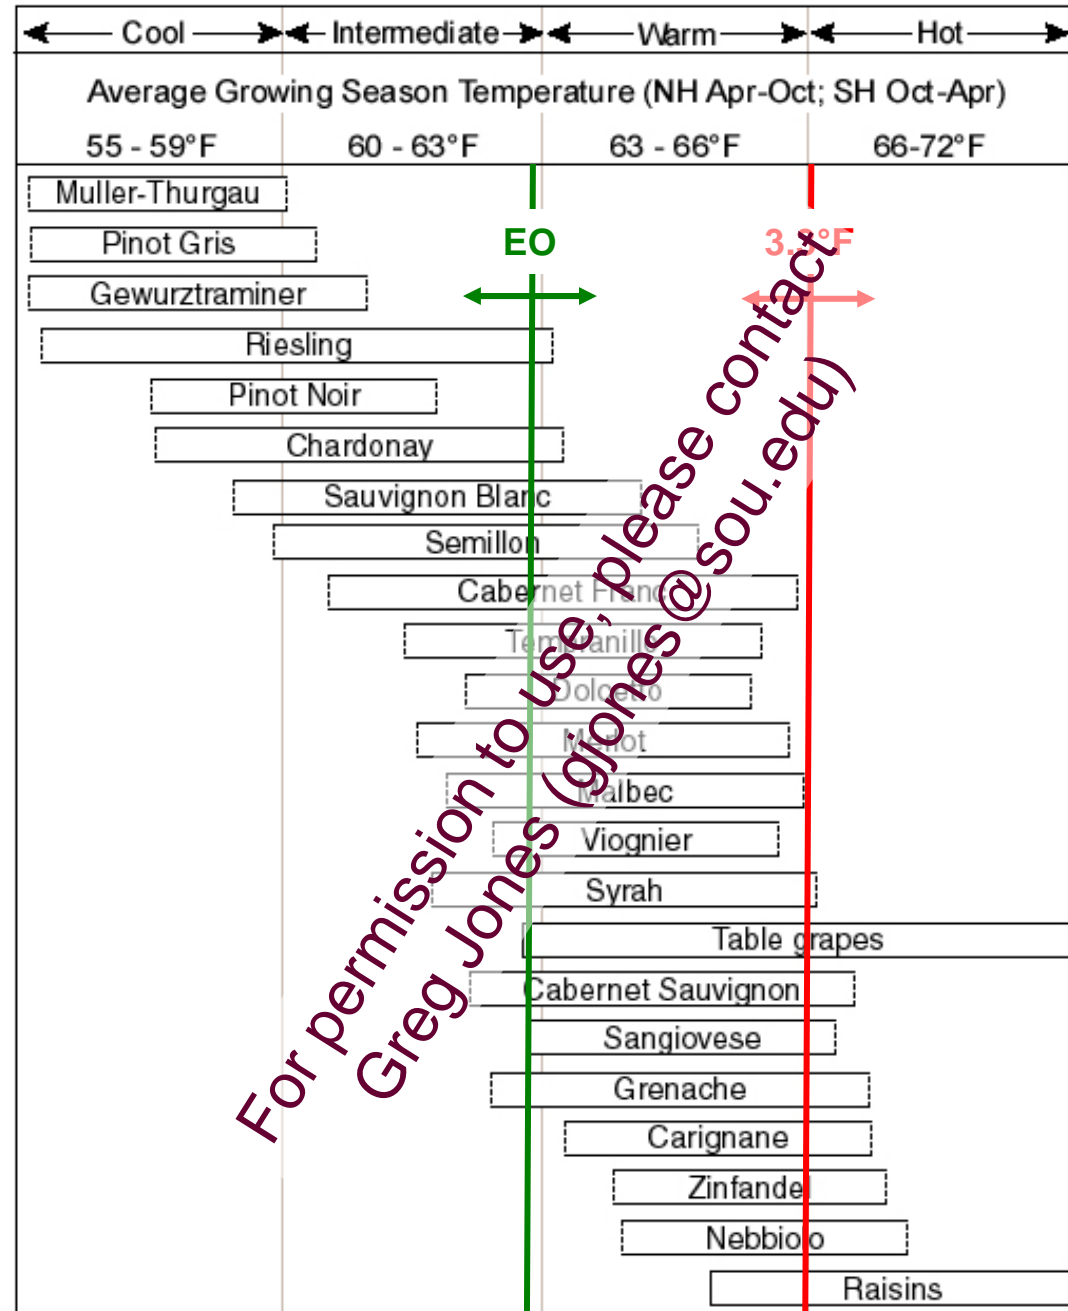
Cool Intermediate Warm Hot

Average Growing Season Temperature (NH Apr-Oct; SH Oct-Apr)

55 - 59°F 60 - 63°F 63 - 66°F 66-72°F

EO

3.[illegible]°F

Muller-Thurgau
Pinot Gris
Gewurztraminer
Riesling
Pinot Noir
Chardonay
Sauvignon Blanc
Semillon
Cabernet Franc
Tempranillo
Dolcetto
Merlot
Malbec
Viognier
Syrah
Table grapes
Cabernet Sauvignon
Sangiovese
Grenache
Carignane
Zinfandel
Nebbiolo
Raisins

For permission to use, please contact
Greg Jones (gjones@sou.edu)